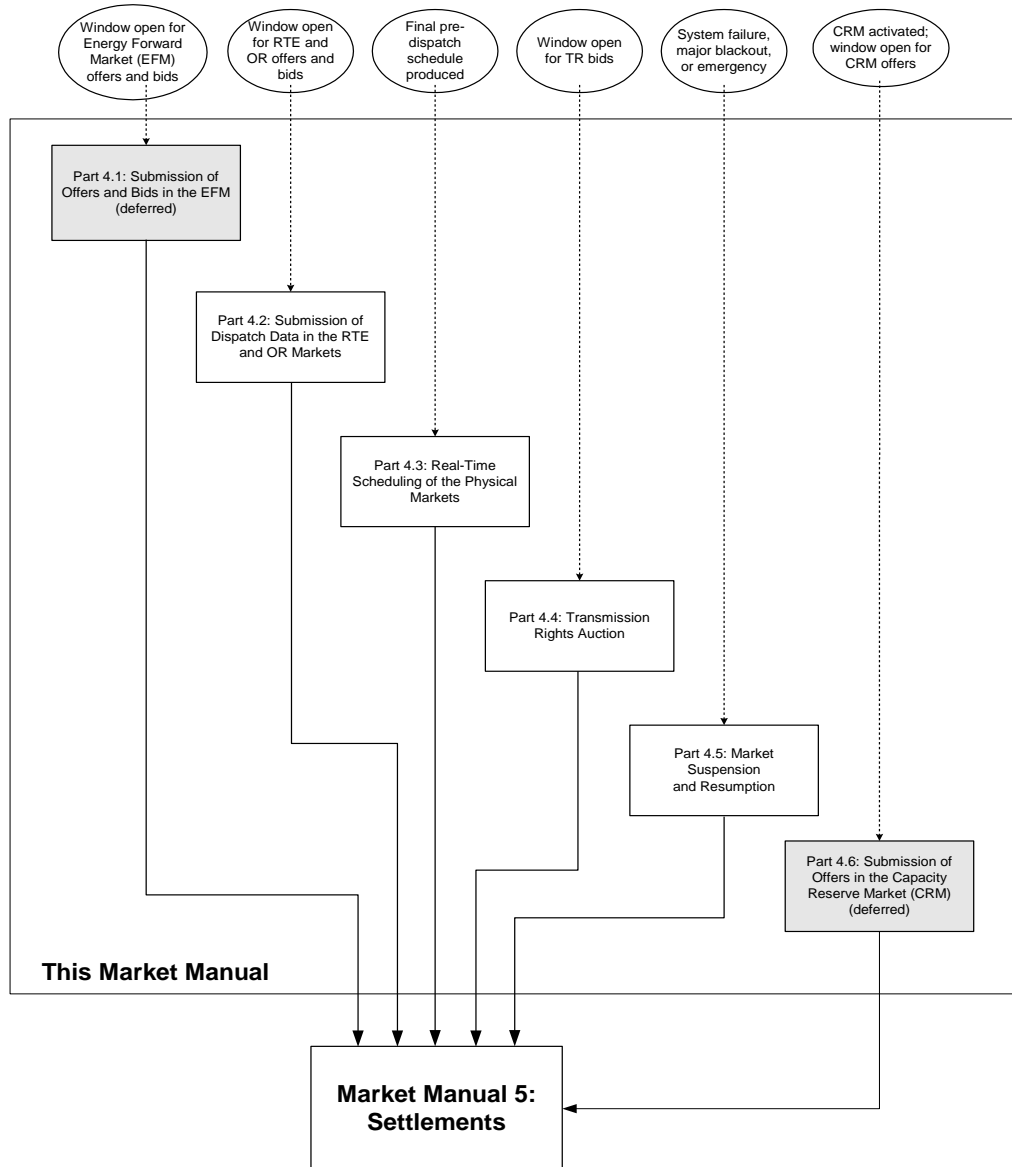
Window open for Energy Forward Market (EFM) offers and bids

Window open for RTE and OR offers and bids

Final pre-dispatch schedule produced

Window open for TR bids

System failure, major blackout, or emergency

CRM activated; window open for CRM offers

Part 4.1: Submission of Offers and Bids in the EFM (deferred)

Part 4.2: Submission of Dispatch Data in the RTE and OR Markets

Part 4.3: Real-Time Scheduling of the Physical Markets

Part 4.4: Transmission Rights Auction

Part 4.5: Market Suspension and Resumption

Part 4.6: Submission of Offers in the Capacity Reserve Market (CRM) (deferred)

This Market Manual

Market Manual 5: Settlements